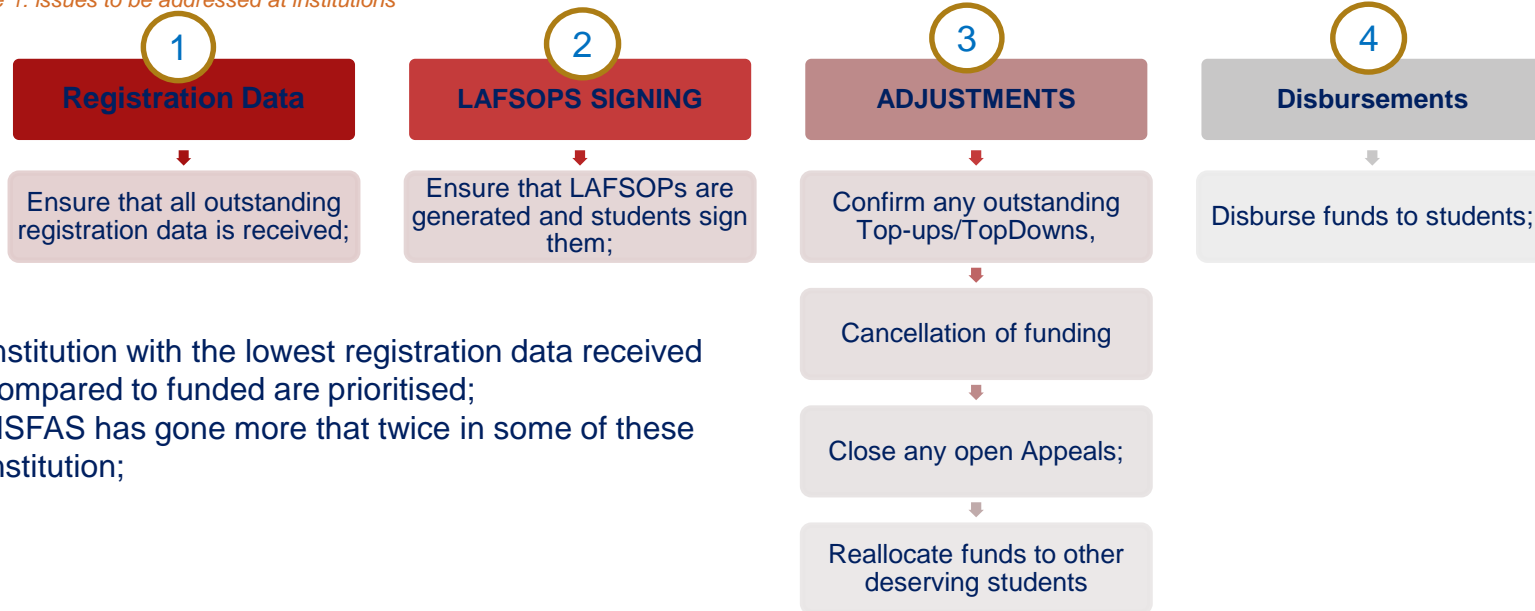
e 1: Issues to be addressed at institutions

1

Registration Data

Ensure that all outstanding registration data is received;

2

LAFSOPS SIGNING

Ensure that LAFSOPs are generated and students sign them;

3

ADJUSTMENTS

Confirm any outstanding Top-ups/TopDowns,

Cancellation of funding

Close any open Appeals;

Reallocate funds to other deserving students

4

Disbursements

Disburse funds to students;

nstitution with the lowest registration data received ompared to funded are prioritised;

NSFAS has gone more that twice in some of these nstitution;